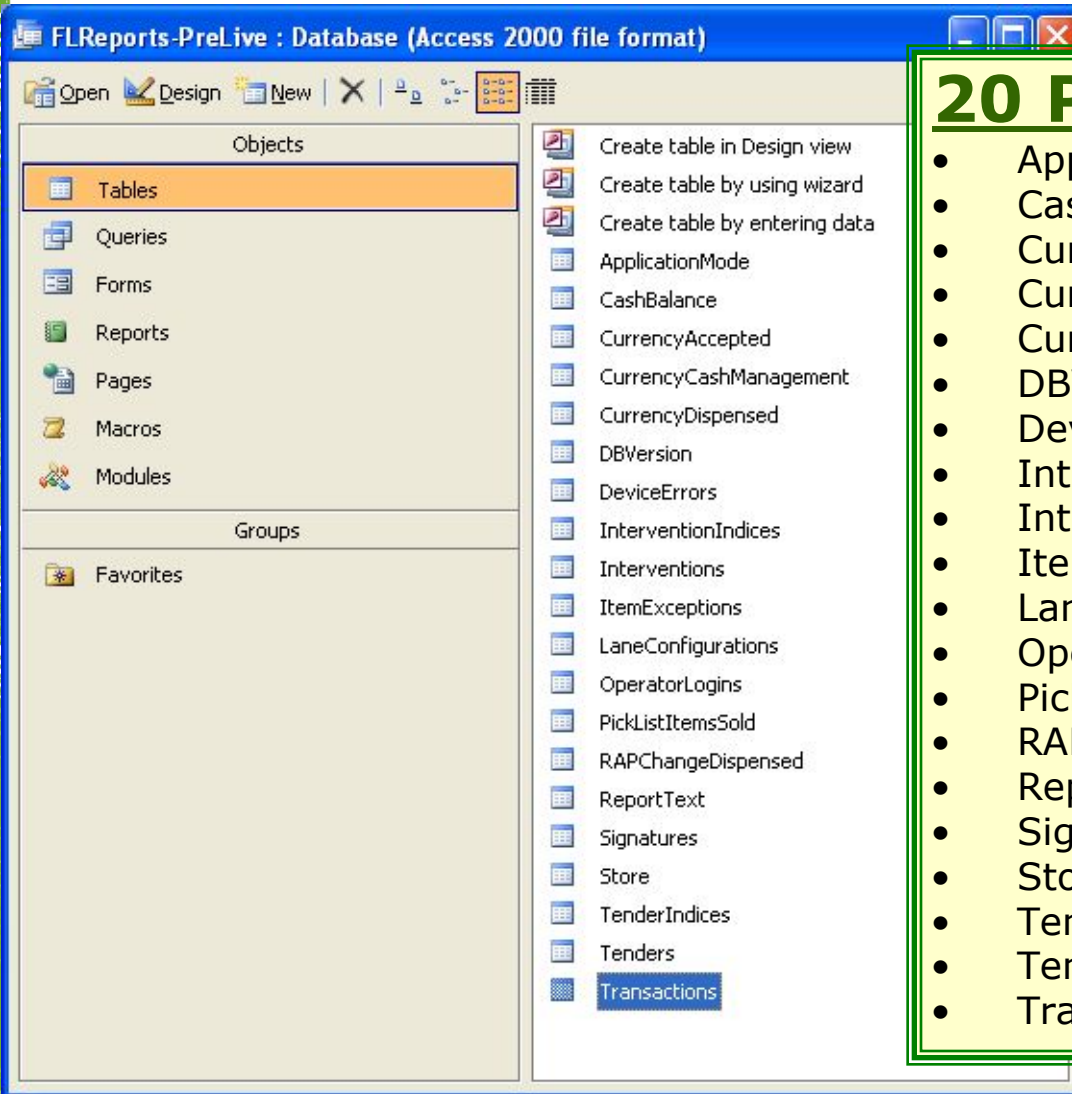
FLReports-PreLive : Database (Access 2000 file format)

Open Design New

Objects
Tables
Queries
Forms
Reports
Pages
Macros
Modules
Groups
Favorites

Create table in Design view
Create table by using wizard
Create table by entering data
ApplicationMode
CashBalance
CurrencyAccepted
CurrencyCashManagement
CurrencyDispensed
DBVersion
DeviceErrors
InterventionIndices
Interventions
ItemExceptions
LaneConfigurations
OperatorLogins
PickListItemsSold
RAPChangeDispensed
ReportText
Signatures
Store
TenderIndices
Tenders
Transactions

20 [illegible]
- App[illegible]
- Cas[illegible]
- Cur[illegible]
- Cur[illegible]
- Cur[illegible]
- DB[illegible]
- Dev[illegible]
- Int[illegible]
- Int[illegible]
- Ite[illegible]
- Lan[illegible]
- Ope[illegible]
- Pic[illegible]
- RA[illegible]
- Rep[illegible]
- Sig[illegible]
- Sto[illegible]
- Ter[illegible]
- Ter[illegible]
- Tra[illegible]